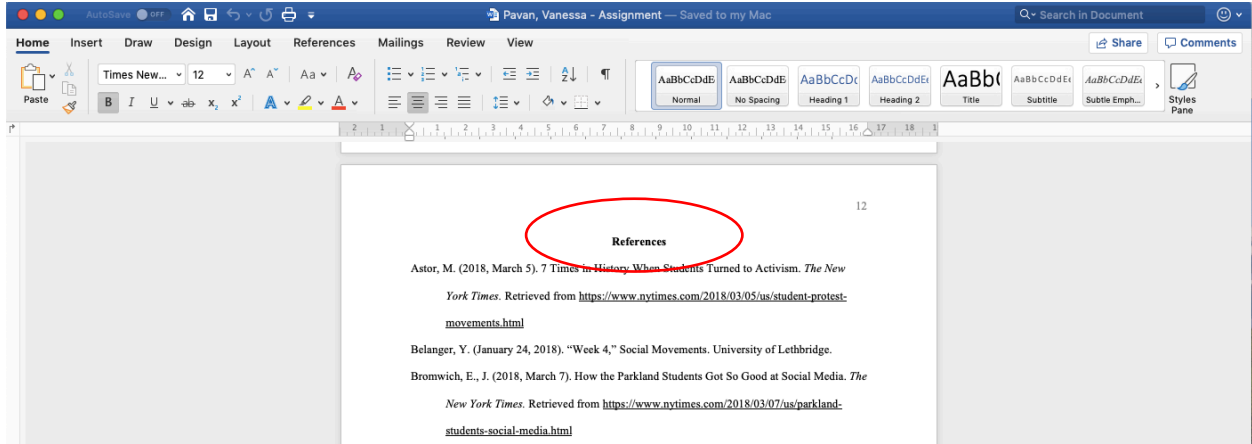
AutoSave OFF

Pavan, Vanessa - Assignment — Saved to my Mac

Search in Document

Home Insert Draw Design Layout References Mailings Review View

Share Comments

Paste

Times New... 12

AaBbCcDdE Normal
AaBbCcDdE No Spacing
AaBbCcDc Heading 1
AaBbCcDdEe Heading 2
AaBb( Title
AaBbCcDdEe Subtitle
AaBbCcDdEe Subtle Emph...

Styles Pane

12

References

Astor, M. (2018, March 5). 7 Times in History When Students Turned to Activism. *The New York Times*. Retrieved from https://www.nytimes.com/2018/03/05/us/student-protest-movements.html

Belanger, Y. (January 24, 2018). "Week 4," Social Movements. University of Lethbridge.

Bromwich, E., J. (2018, March 7). How the Parkland Students Got So Good at Social Media. *The New York Times*. Retrieved from https://www.nytimes.com/2018/03/07/us/parkland-students-social-media.html